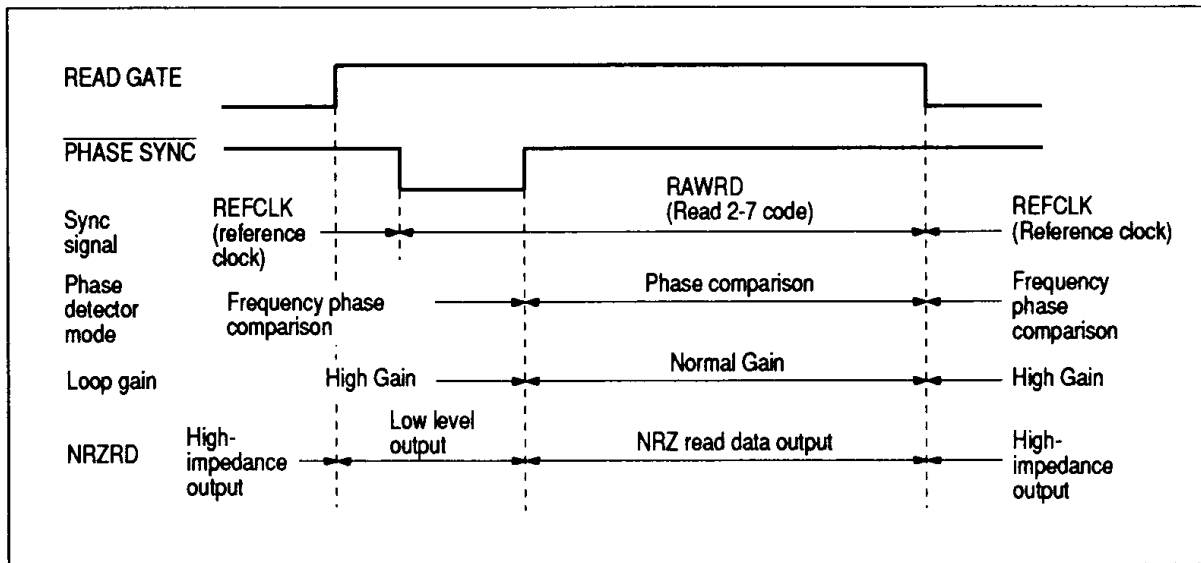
READ GATE

$\overline{\text{PHASE SYNC}}$

Sync signal

REFCLK (reference clock)

RAWRD (Read 2-7 code)

REFCLK (Reference clock)

Phase detector mode

Frequency phase comparison

Phase comparison

Frequency phase comparison

Loop gain

High Gain

Normal Gain

High Gain

NRZRD

High-impedance output

Low level output

NRZ read data output

High-impedance output